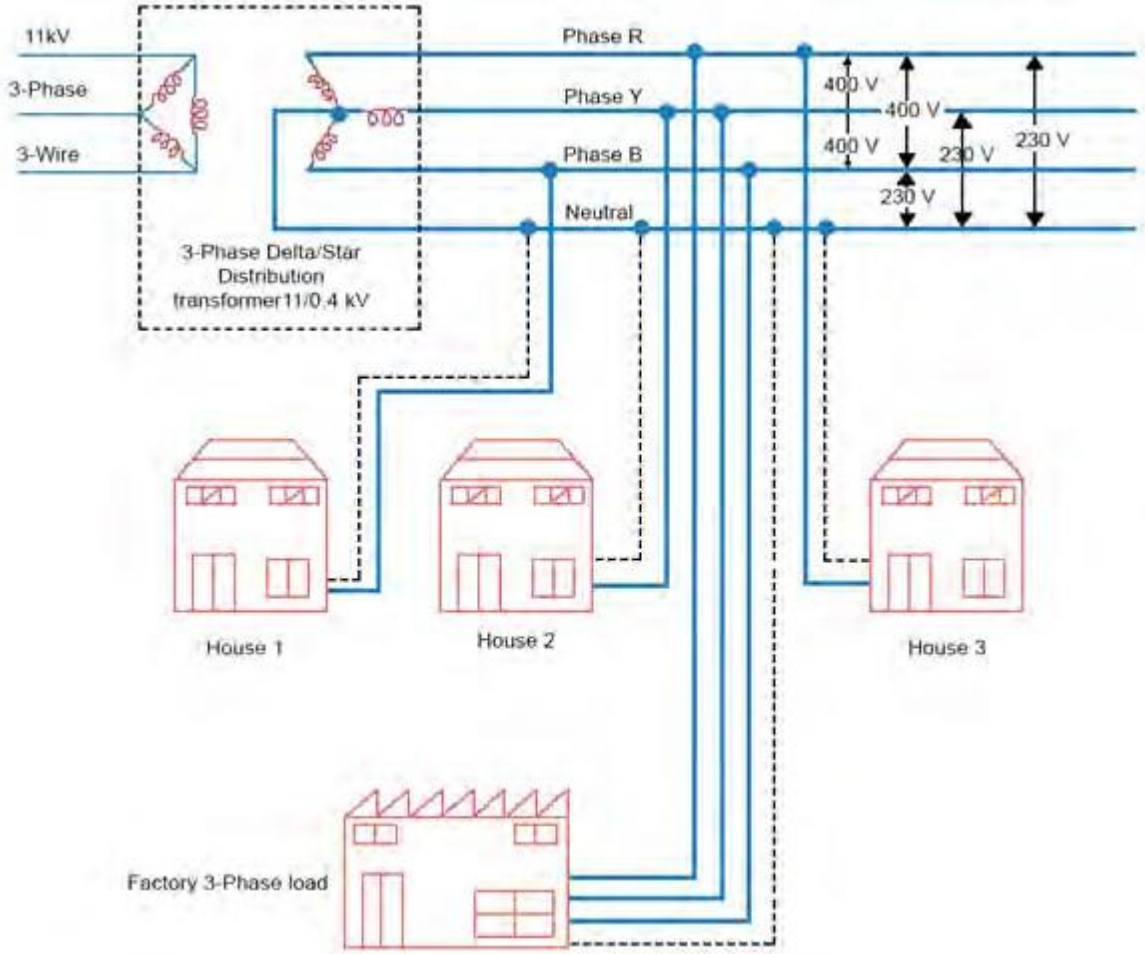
11kV

3-Phase

3-Wire

3-Phase Delta/Star Distribution transformer11/0.4 kV

Phase R

Phase Y

Phase B

Neutral

400 V

400 V

400 V

230 V

230 V

230 V

House 1

House 2

House 3

Factory 3-Phase load